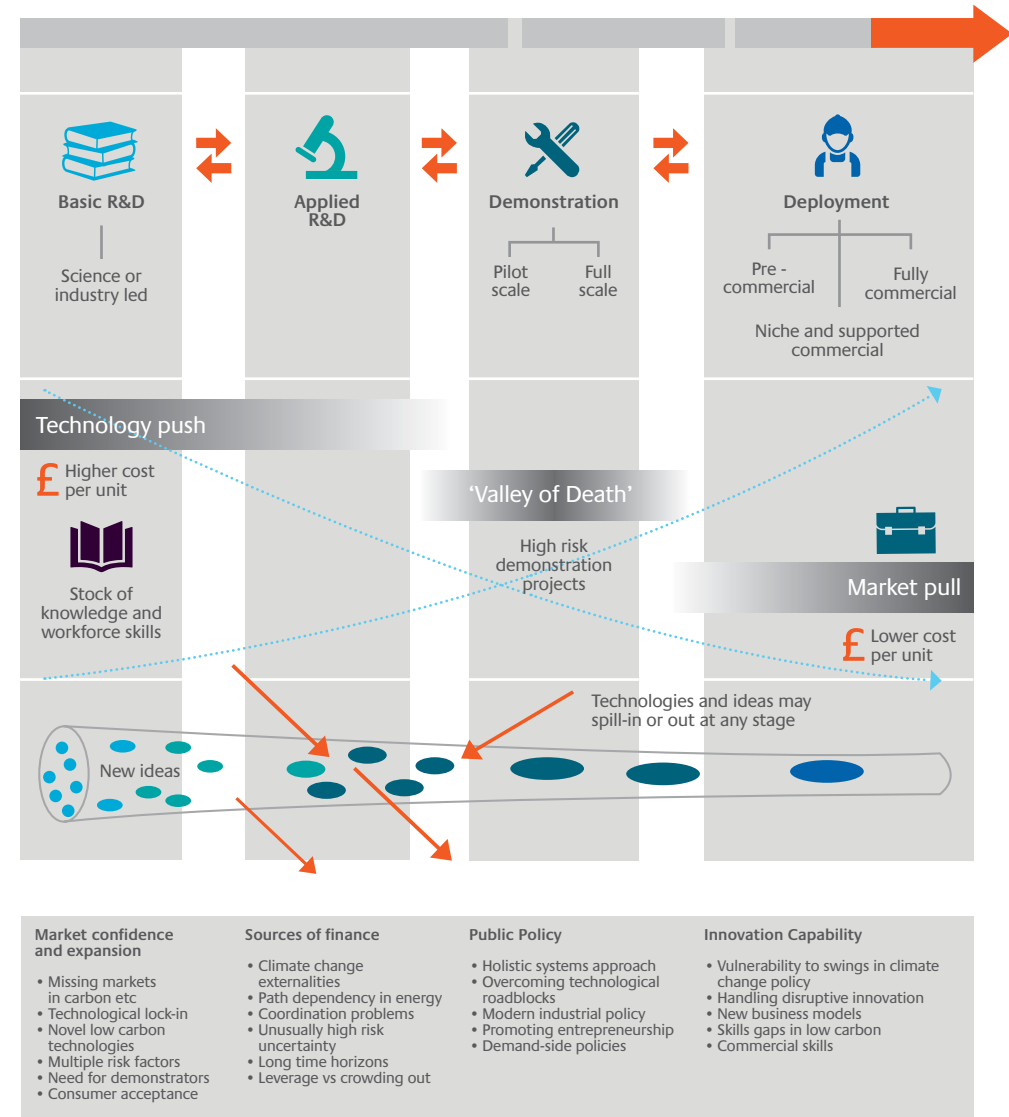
Basic R&D

Science or industry led

Applied R&D

Demonstration

Pilot scale

Full scale

Deployment

Pre - commercial

Fully commercial

Niche and supported commercial

Technology push

£ Higher cost per unit

Stock of knowledge and workforce skills

'Valley of Death'

High risk demonstration projects

Market pull

£ Lower cost per unit

Technologies and ideas may spill-in or out at any stage

New ideas

Market confidence and expansion

• Missing markets in carbon etc
• Technological lock-in
• Novel low carbon technologies
• Multiple risk factors
• Need for demonstrators
• Consumer acceptance

Sources of finance

• Climate change externalities
• Path dependency in energy
• Coordination problems
• Unusually high risk uncertainty
• Long time horizons
• Leverage vs crowding out

Public Policy

• Holistic systems approach
• Overcoming technological roadblocks
• Modern industrial policy
• Promoting entrepreneurship
• Demand-side policies

Innovation Capability

• Vulnerability to swings in climate change policy
• Handling disruptive innovation
• New business models
• Skills gaps in low carbon
• Commercial skills